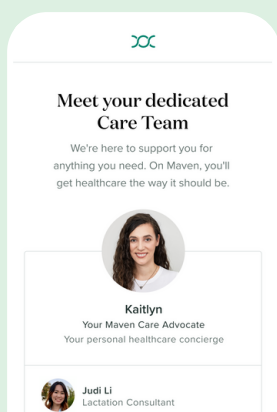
Meet your dedicated Care Team

We're here to support you for anything you need. On Maven, you'll get healthcare the way it should be.

Kaitlyn
Your Maven Care Advocate
Your personal healthcare concierge

Judi Li
Lactation Consultant